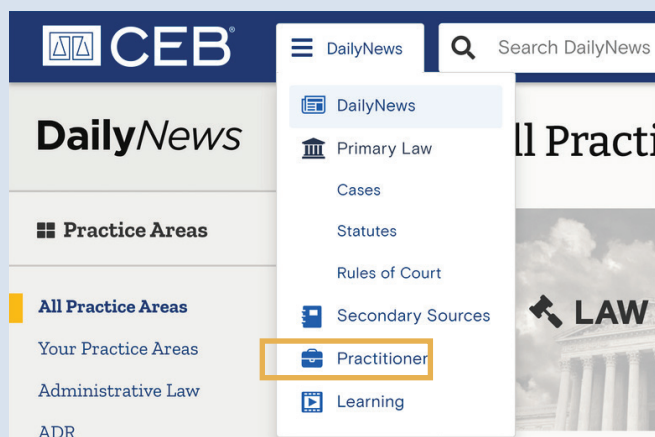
CEB®

DailyNews

Search DailyNews

DailyNews

Practice Areas

All Practice Areas

Your Practice Areas

Administrative Law

ADR

DailyNews

Primary Law

Cases

Statutes

Rules of Court

Secondary Sources

Practitioner

Learning

ll Practi

LAW